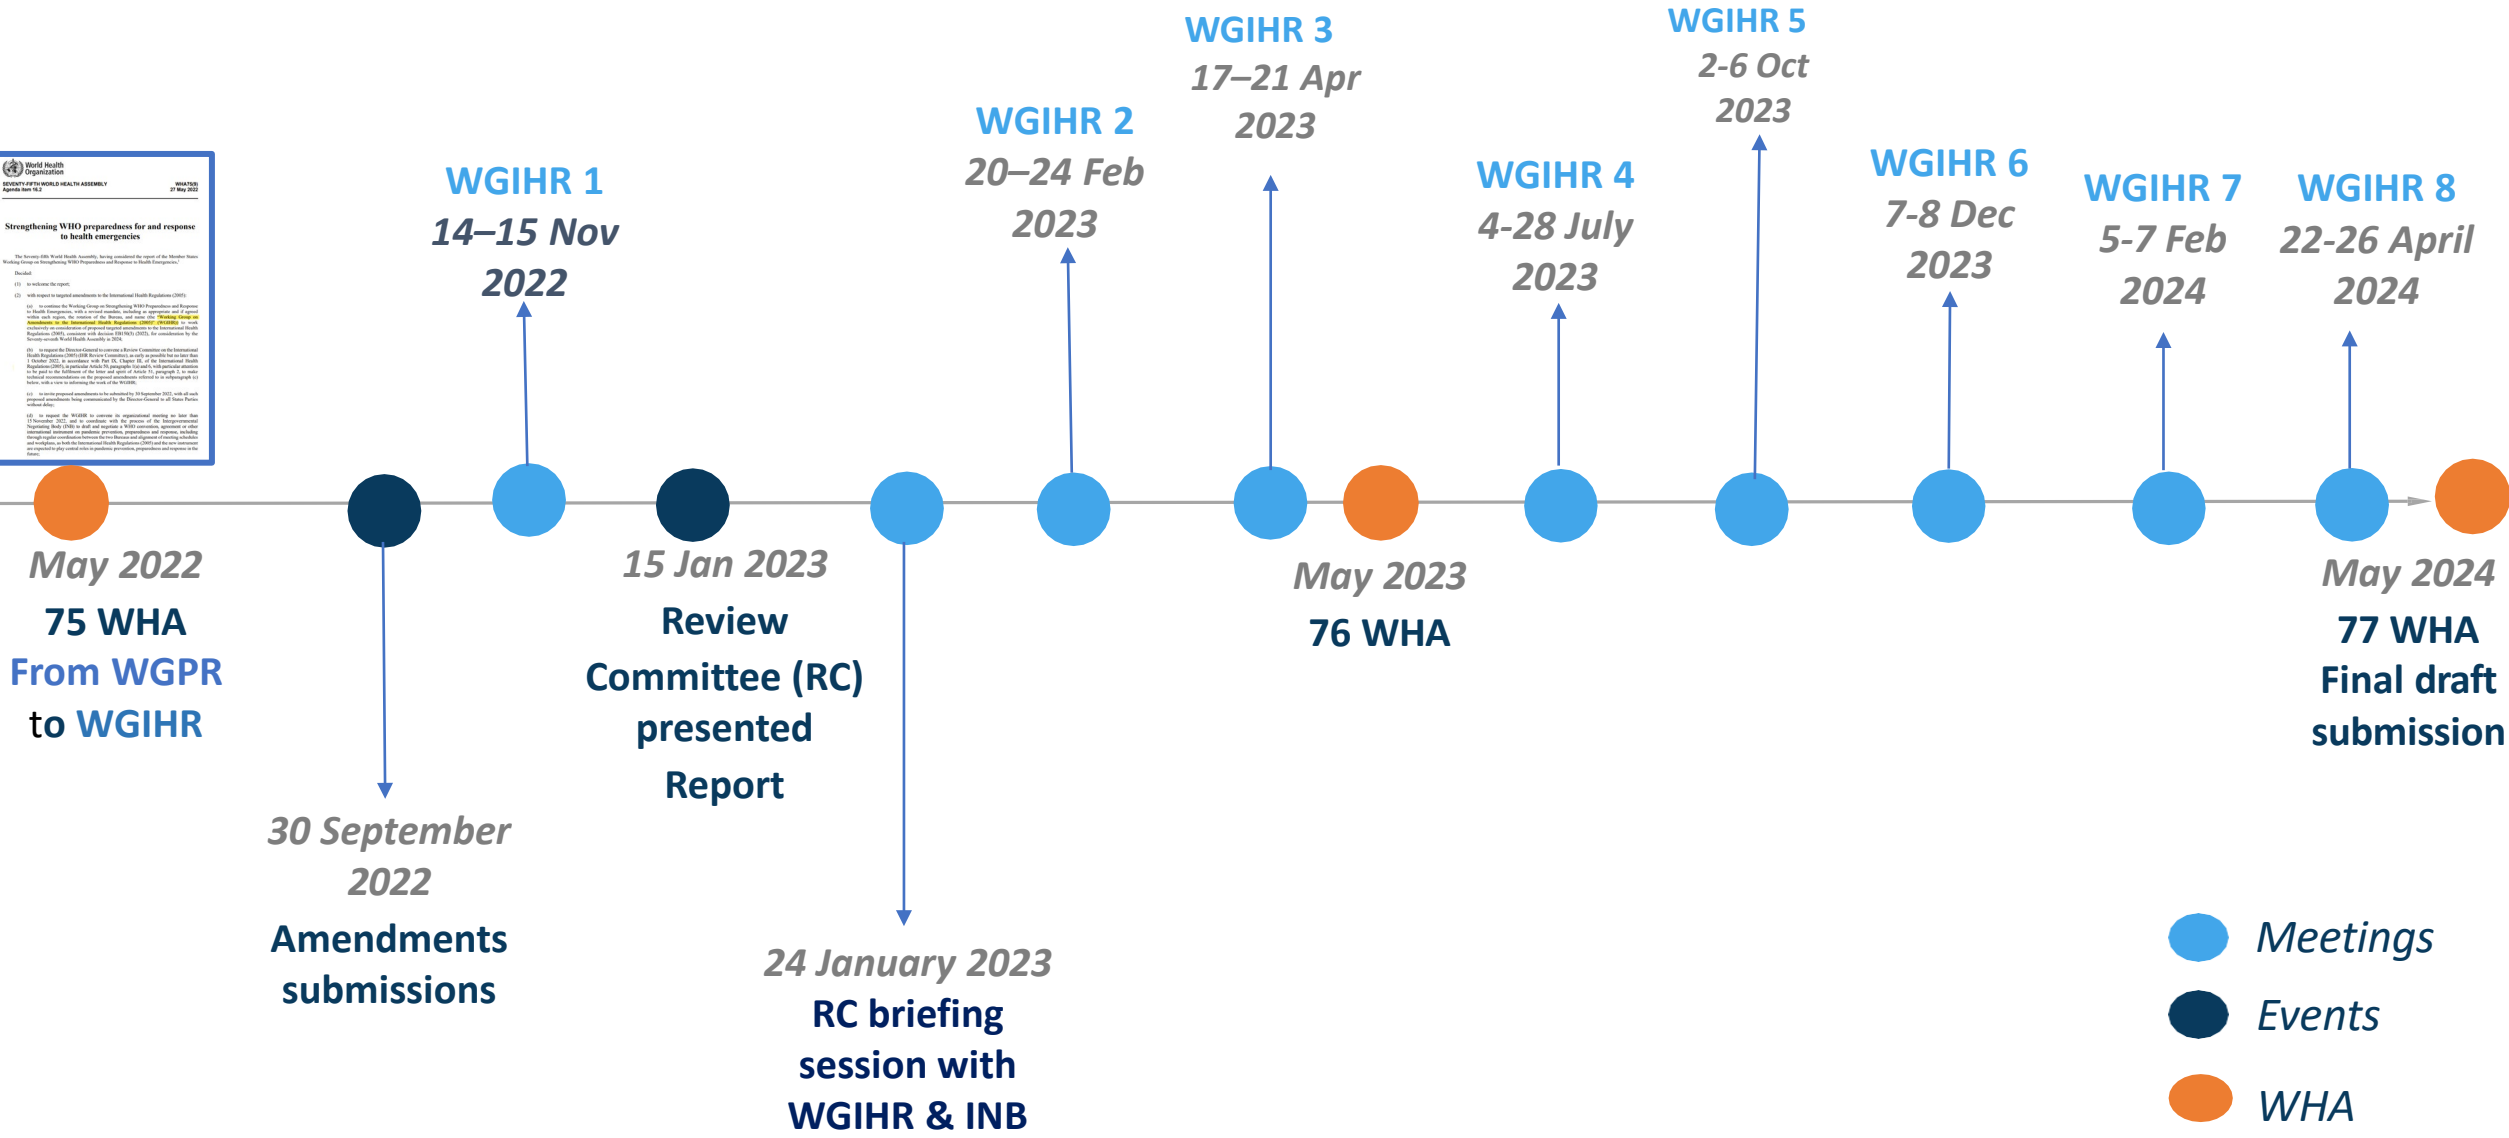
World Health Organization
SEVENTY-FIFTH WORLD HEALTH ASSEMBLY
Agenda item 16.2
WHA75(9)
27 May 2022

Strengthening WHO preparedness for and response to health emergencies

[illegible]

May 2022
75 WHA
From WGPR to WGIHR

30 September 2022
Amendments submissions

WGIHR 1
14–15 Nov 2022

15 Jan 2023
Review Committee (RC) presented Report

24 January 2023
RC briefing session with WGIHR & INB

WGIHR 2
20–24 Feb 2023

WGIHR 3
17–21 Apr 2023

May 2023
76 WHA

WGIHR 4
4-28 July 2023

WGIHR 5
2-6 Oct 2023

WGIHR 6
7-8 Dec 2023

WGIHR 7
5-7 Feb 2024

WGIHR 8
22-26 April 2024

May 2024
77 WHA
Final draft submission

Meetings
Events
WHA